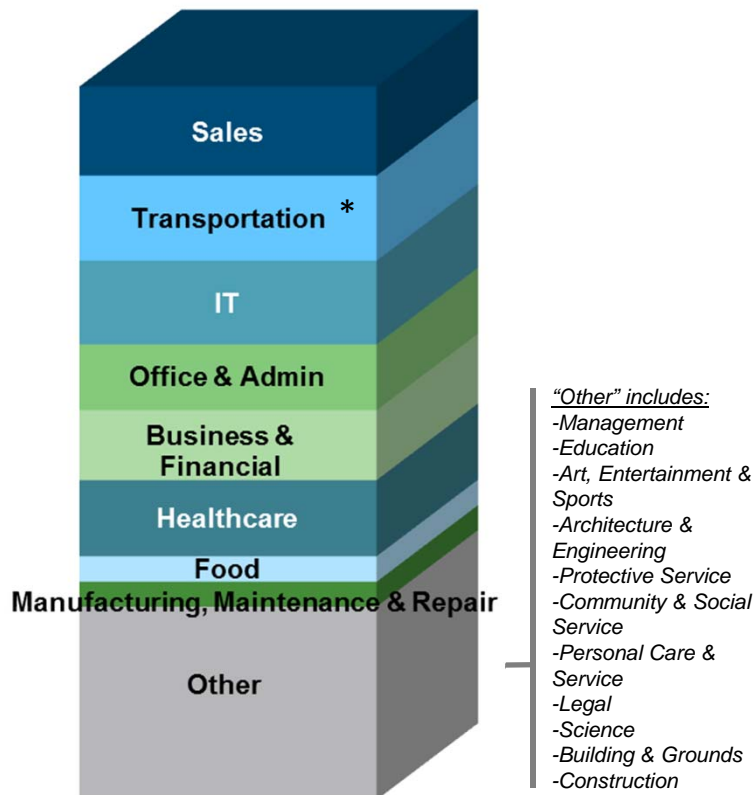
Sales

Transportation *

IT

Office & Admin

Business & Financial

Healthcare

Food

Manufacturing, Maintenance & Repair

Other

"Other" includes:
-Management
-Education
-Art, Entertainment & Sports
-Architecture & Engineering
-Protective Service
-Community & Social Service
-Personal Care & Service
-Legal
-Science
-Building & Grounds
-Construction